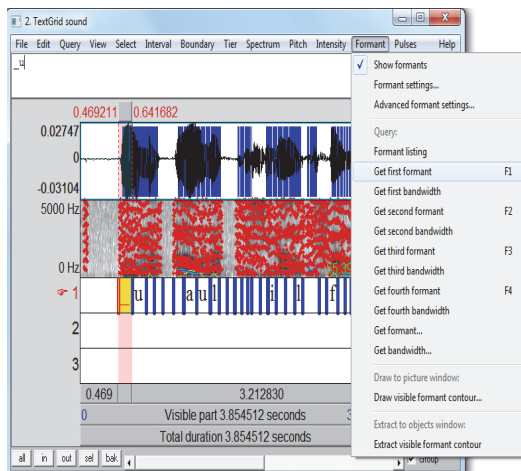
2. TextGrid sound

File Edit Query View Select Interval Boundary Tier Spectrum Pitch Intensity Formant Pulses Help

_u

0.469211 0.641682

0.02747
0
-0.03104

5000 Hz

0 Hz

1 u a u l i l f

2

3

0.469 3.212830

0 Visible part 3.854512 seconds 3

Total duration 3.854512 seconds

all in out sel bak

Group

✓ Show formants
Formant settings...
Advanced formant settings...
Query:
Formant listing
Get first formant F1
Get first bandwidth
Get second formant F2
Get second bandwidth
Get third formant F3
Get third bandwidth
Get fourth formant F4
Get fourth bandwidth
Get formant...
Get bandwidth...
Draw to picture window:
Draw visible formant contour...
Extract to objects window:
Extract visible formant contour